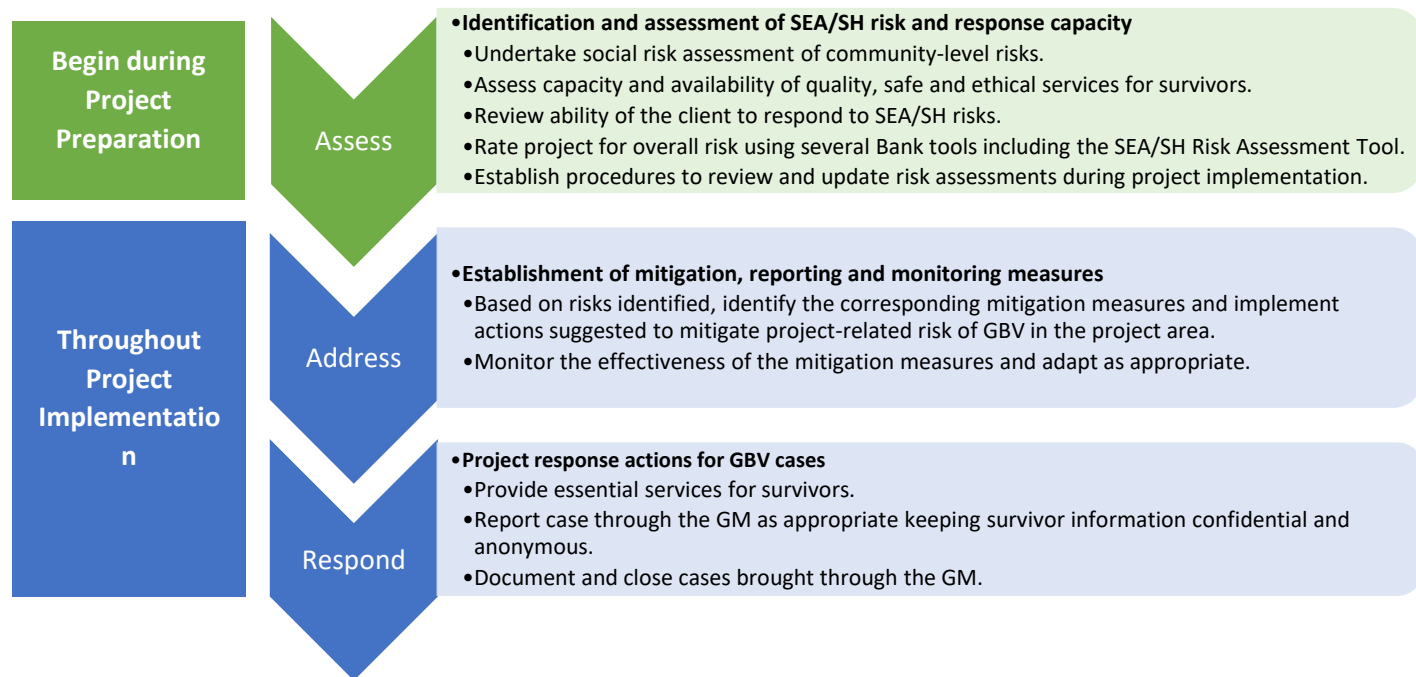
Begin during Project Preparation

Assess

•Identification and assessment of SEA/SH risk and response capacity
•Undertake social risk assessment of community-level risks.
•Assess capacity and availability of quality, safe and ethical services for survivors.
•Review ability of the client to respond to SEA/SH risks.
•Rate project for overall risk using several Bank tools including the SEA/SH Risk Assessment Tool.
•Establish procedures to review and update risk assessments during project implementation.

Throughout Project Implementatio n

Address

•Establishment of mitigation, reporting and monitoring measures
•Based on risks identified, identify the corresponding mitigation measures and implement actions suggested to mitigate project-related risk of GBV in the project area.
•Monitor the effectiveness of the mitigation measures and adapt as appropriate.

Respond

•Project response actions for GBV cases
•Provide essential services for survivors.
•Report case through the GM as appropriate keeping survivor information confidential and anonymous.
•Document and close cases brought through the GM.